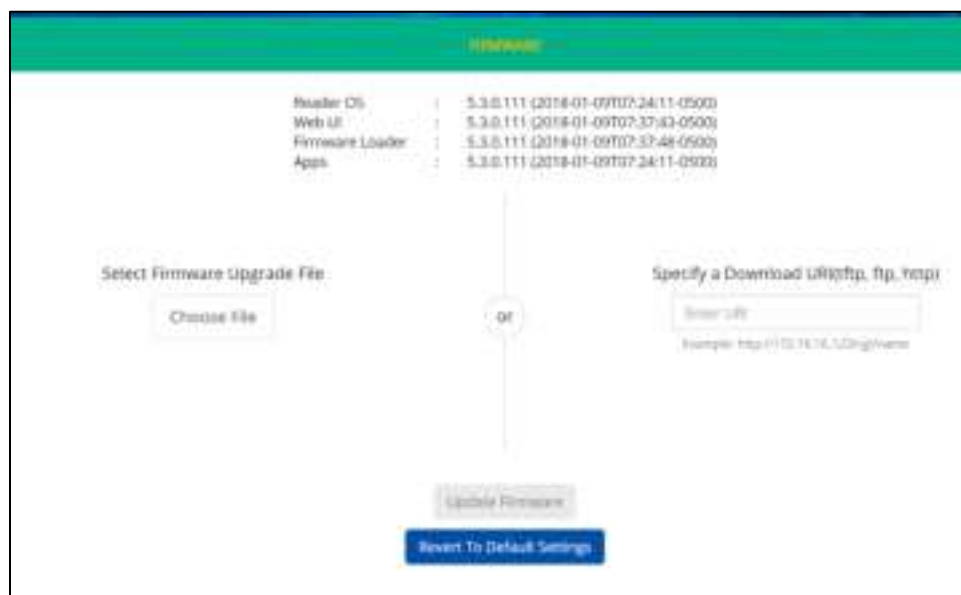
FIRMWARE

| | | |
|---|---|---|
| Reader OS | : | 5.3.0.111 (2018-01-09T07:24:11-0500) |
| Web UI | : | 5.3.0.111 (2018-01-09T07:37:43-0500) |
| Firmware Loader | : | 5.3.0.111 (2018-01-09T07:37:48-0500) |
| Apps | : | 5.3.0.111 (2018-01-09T07:24:11-0500) |

Select Firmware Upgrade File

Choose File

or

Specify a Download URI(sftp, ftp, http)

Enter URI

Example: http://172.16.16.120/cgi/name

Update Firmware

Revert To Default Settings